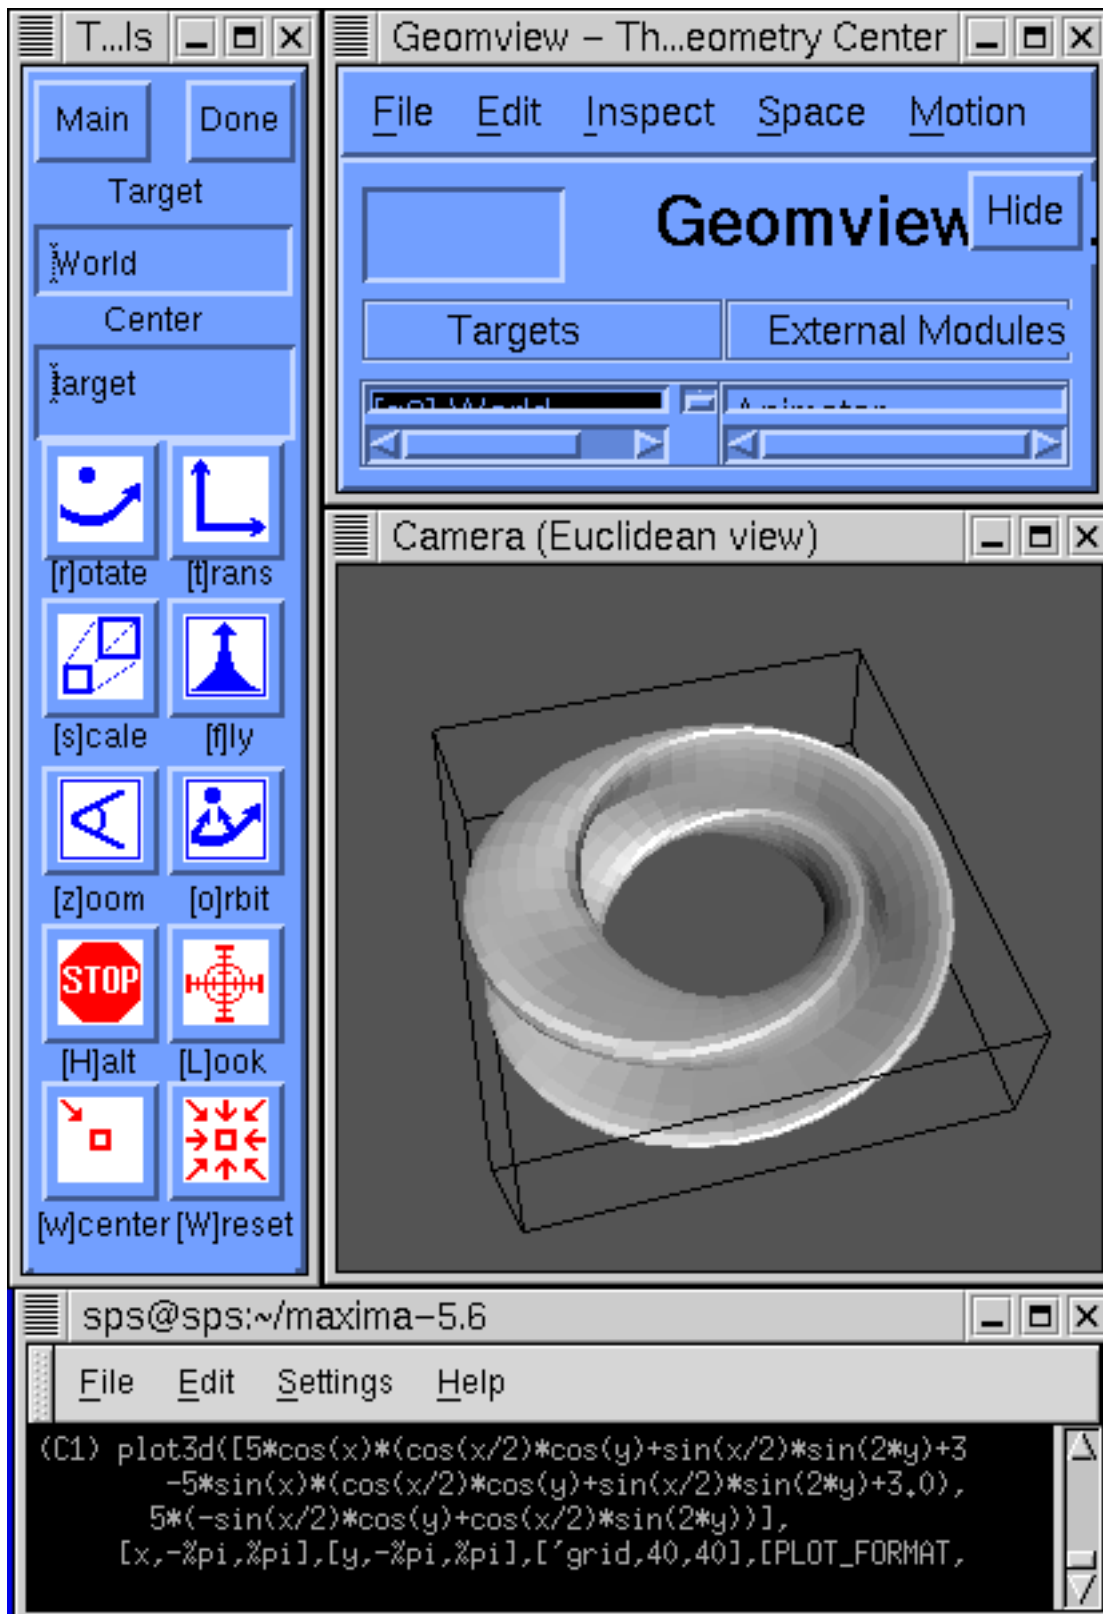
T...ls

Main Done

Target

World

Center

Target

[r]otate [t]rans

[s]cale [f]ly

[z]oom [o]rbit

STOP

[H]alt [L]ook

[w]center [W]reset

Geomview – Th...eometry Center

File Edit Inspect Space Motion

Geomview

Hide

Targets External Modules

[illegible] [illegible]

Camera (Euclidean view)

sps@sps:~/maxima-5.6

File Edit Settings Help

(C1) plot3d([5*cos(x)*(cos(x/2)*cos(y)+sin(x/2)*sin(2*y)+3
-5*sin(x)*(cos(x/2)*cos(y)+sin(x/2)*sin(2*y)+3.0),
5*(-sin(x/2)*cos(y)+cos(x/2)*sin(2*y))],
[x,-%pi,%pi],[y,-%pi,%pi],['grid,40,40],[PLOT_FORMAT,